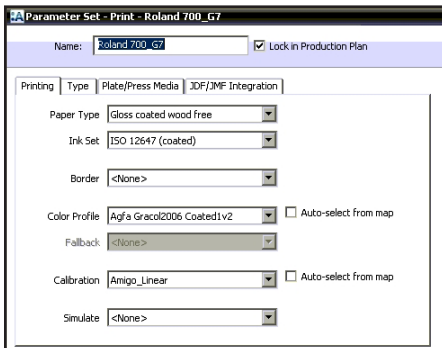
Parameter Set - Print - Roland 700_G7

Name: Roland 700_G7

Lock in Production Plan

Printing | Type | Plate/Press Media | JDF/JMF Integration

Paper Type Gloss coated wood free

Ink Set ISO 12647 (coated)

Border <None>

Color Profile Agfa Gracol2006 Coated1v2

Auto-select from map

Fallback <None>

Calibration Amigo_Linear

Auto-select from map

Simulate <None>